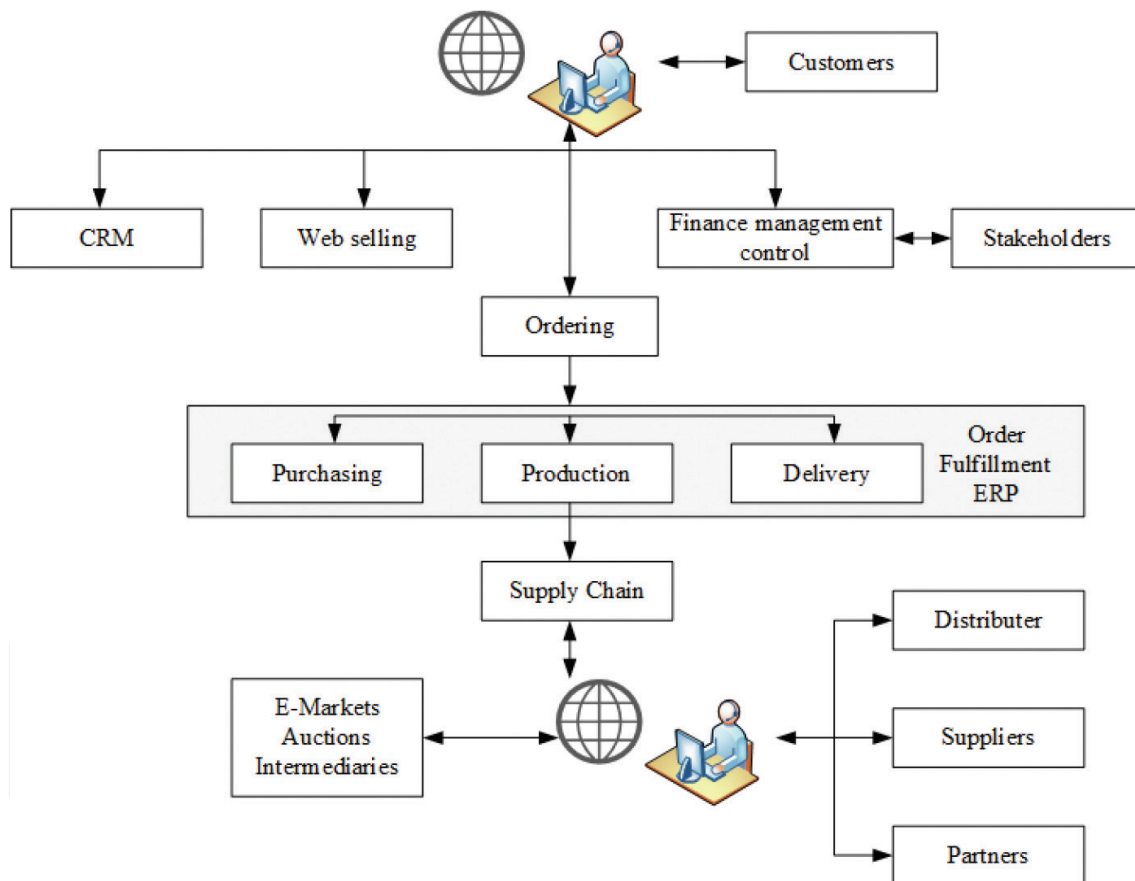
Customers

CRM

Web selling

Finance management control

Stakeholders

Ordering

Purchasing

Production

Delivery

Order Fulfillment ERP

Supply Chain

Distributer

E-Markets Auctions Intermediaries

Suppliers

Partners